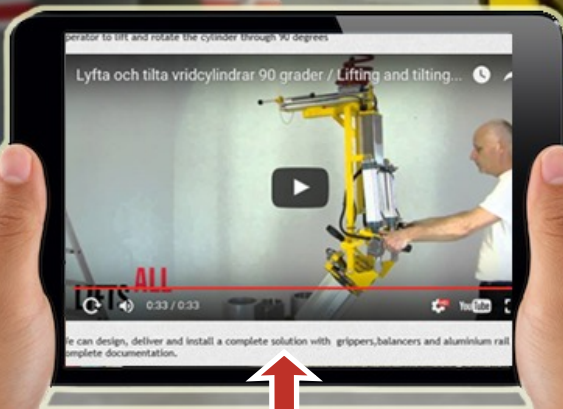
perator to lift and rotate the cylinder through 90 degrees

Lyfta och tilta vridcylindrar 90 grader / Lifting and tilting...

LIFTS ALL

0:33 / 0:33

YouTube

e can design, deliver and install a complete solution with grippers,balancers and aluminium rail omplete documentation.